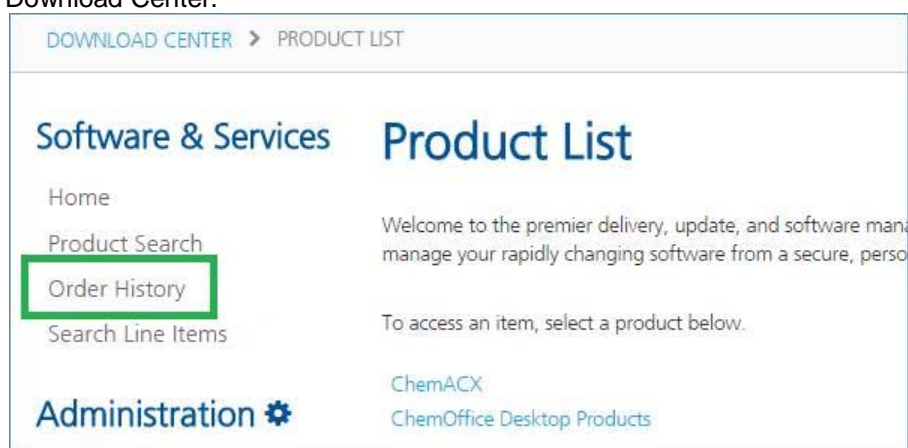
Download Center.

DOWNLOAD CENTER > PRODUCT LIST

Software & Services

Home

Product Search

Order History

Search Line Items

Administration

Product List

Welcome to the premier delivery, update, and software mana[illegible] manage your rapidly changing software from a secure, perso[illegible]

To access an item, select a product below.

ChemACX

ChemOffice Desktop Products